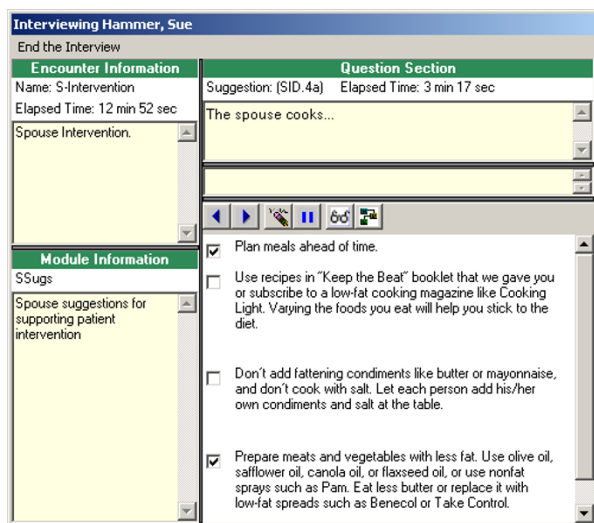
Interviewing Hammer, Sue

End the Interview

Encounter Information

Name: S-Intervention

Elapsed Time: 12 min 52 sec

Spouse Intervention.

Module Information

SSugs

Spouse suggestions for supporting patient intervention

Question Section

Suggestion: (SID.4a) Elapsed Time: 3 min 17 sec

The spouse cooks...

Plan meals ahead of time.

Use recipes in "Keep the Beat" booklet that we gave you or subscribe to a low-fat cooking magazine like Cooking Light. Varying the foods you eat will help you stick to the diet.

Don't add fattening condiments like butter or mayonnaise, and don't cook with salt. Let each person add his/her own condiments and salt at the table.

Prepare meats and vegetables with less fat. Use olive oil, safflower oil, canola oil, or flaxseed oil, or use nonfat sprays such as Pam. Eat less butter or replace it with low-fat spreads such as Benecol or Take Control.